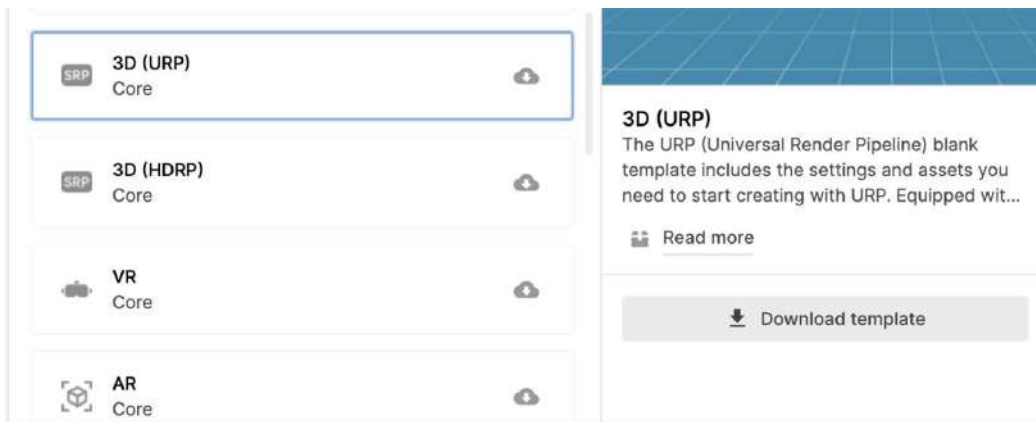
SRP 3D (URP)
Core

SRP 3D (HDRP)
Core

VR
Core

AR
Core

3D (URP)
The URP (Universal Render Pipeline) blank template includes the settings and assets you need to start creating with URP. Equipped wit...

Read more

Download template